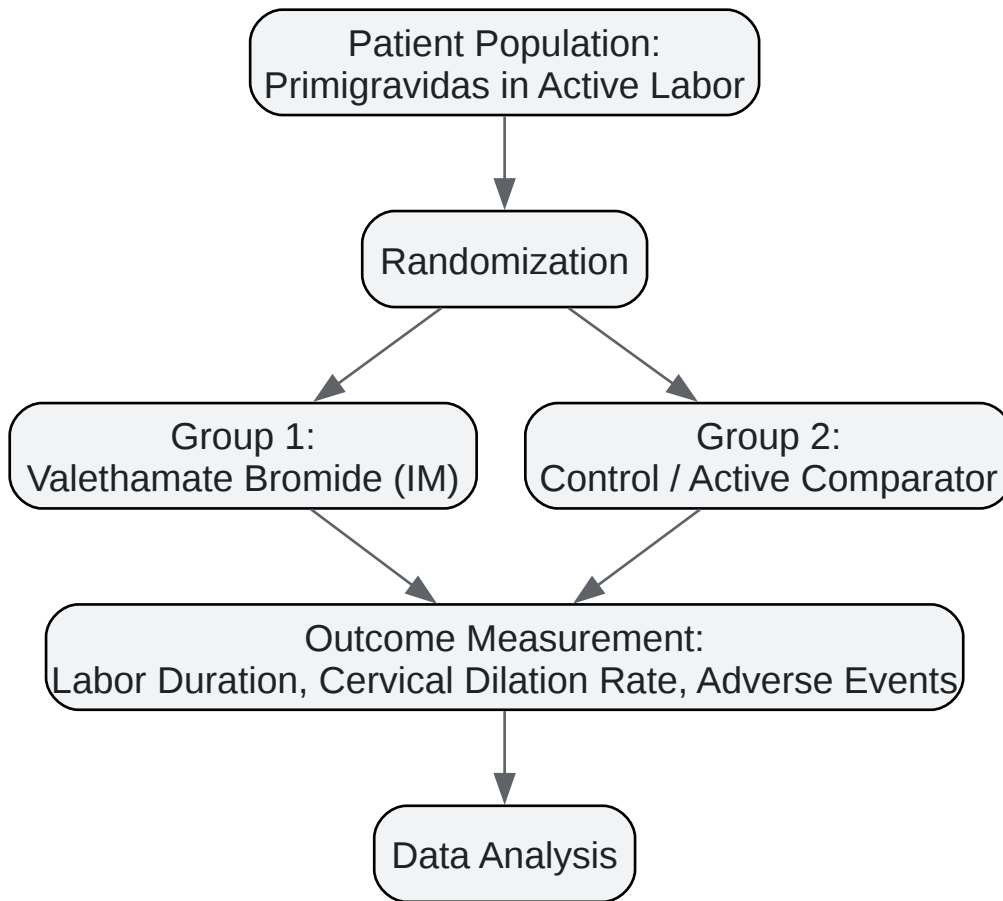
Patient Population:
Primigravidas in Active Labor

Randomization

Group 1:
Valethamate Bromide (IM)

Group 2:
Control / Active Comparator

Outcome Measurement:
Labor Duration, Cervical Dilation Rate, Adverse Events

Data Analysis